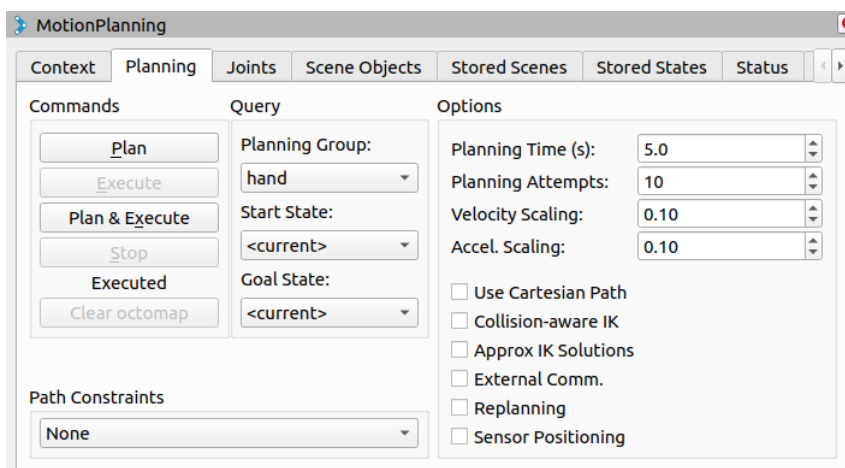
MotionPlanning

Context | Planning | Joints | Scene Objects | Stored Scenes | Stored States | Status

Commands

Plan
Execute
Plan & Execute
Stop
Executed
Clear octomap

Query

Planning Group:
hand
Start State:
<current>
Goal State:
<current>

Options

Planning Time (s): 5.0
Planning Attempts: 10
Velocity Scaling: 0.10
Accel. Scaling: 0.10

Use Cartesian Path
Collision-aware IK
Approx IK Solutions
External Comm.
Replanning
Sensor Positioning

Path Constraints
None